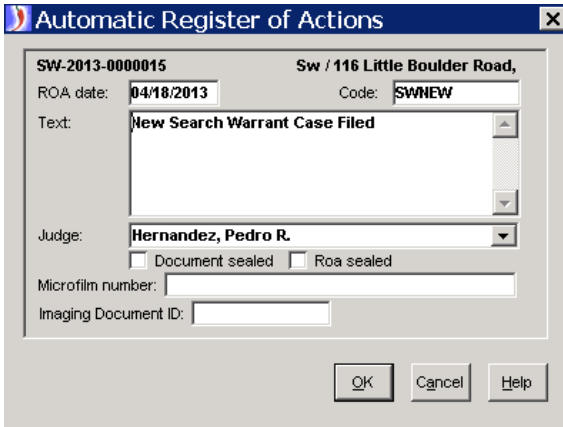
Automatic Register of Actions

SW-2013-0000015 Sw / 116 Little Boulder Road,

ROA date: 04/18/2013 Code: SWNEW

Text: New Search Warrant Case Filed

Judge: Hernandez, Pedro R.

Document sealed Roa sealed

Microfilm number:

Imaging Document ID:

OK Cancel Help